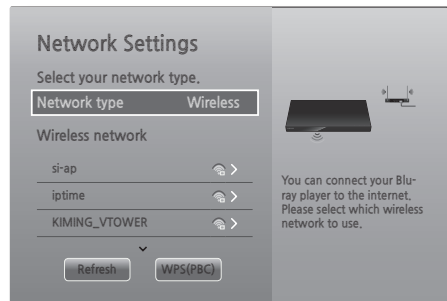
Network Settings

Select your network type.

Network type Wireless

Wireless network

si-ap

iptime

KIMING_VTOWER

Refresh

WPS(PBC)

You can connect your Bluray player to the internet. Please select which wireless network to use.